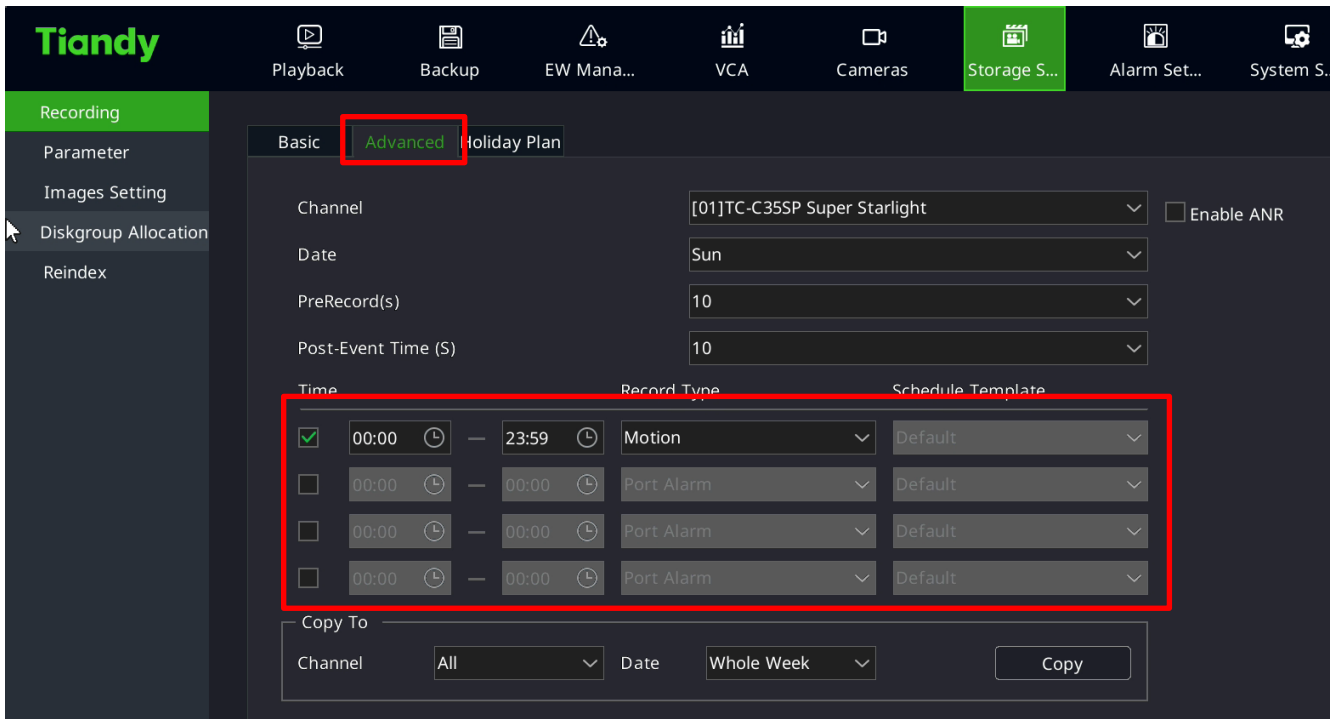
Tiandy

Playback

Backup

EW Mana...

VCA

Cameras

Storage S...

Alarm Set...

System S...

Recording

Parameter

Images Setting

Diskgroup Allocation

Reindex

Basic

Advanced

Holiday Plan

Channel

[01]TC-C35SP Super Starlight

Enable ANR

Date

Sun

PreRecord(s)

10

Post-Event Time (S)

10

Time

Record Type

Schedule Template

| | | | | | |
|---|---|---|---|---|---|
| ☑ | 00:00 | — | 23:59 | Motion | Default |
| ☐ | 00:00 | — | 00:00 | Port Alarm | Default |
| ☐ | 00:00 | — | 00:00 | Port Alarm | Default |
| ☐ | 00:00 | — | 00:00 | Port Alarm | Default |

Copy To

Channel

All

Date

Whole Week

Copy